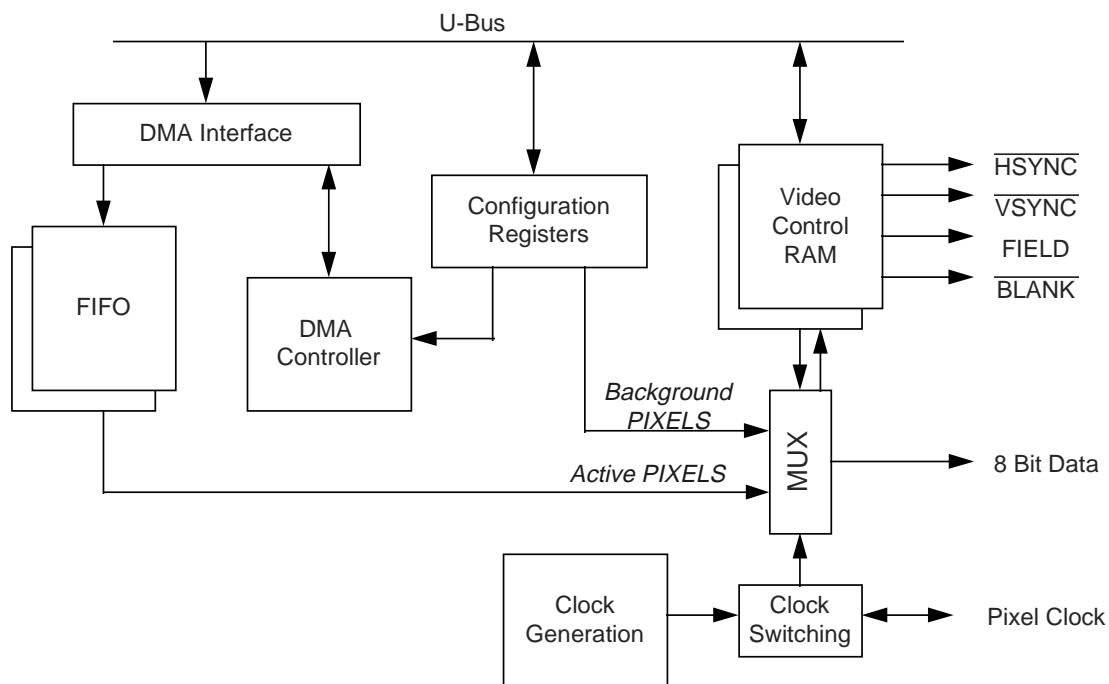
U-Bus

DMA Interface

Configuration Registers

Video Control RAM

$\overline{HSYNC}$

$\overline{VSYNC}$

FIELD

$\overline{BLANK}$

FIFO

DMA Controller

Background PIXELS

MUX

8 Bit Data

Active PIXELS

Clock Generation

Clock Switching

Pixel Clock